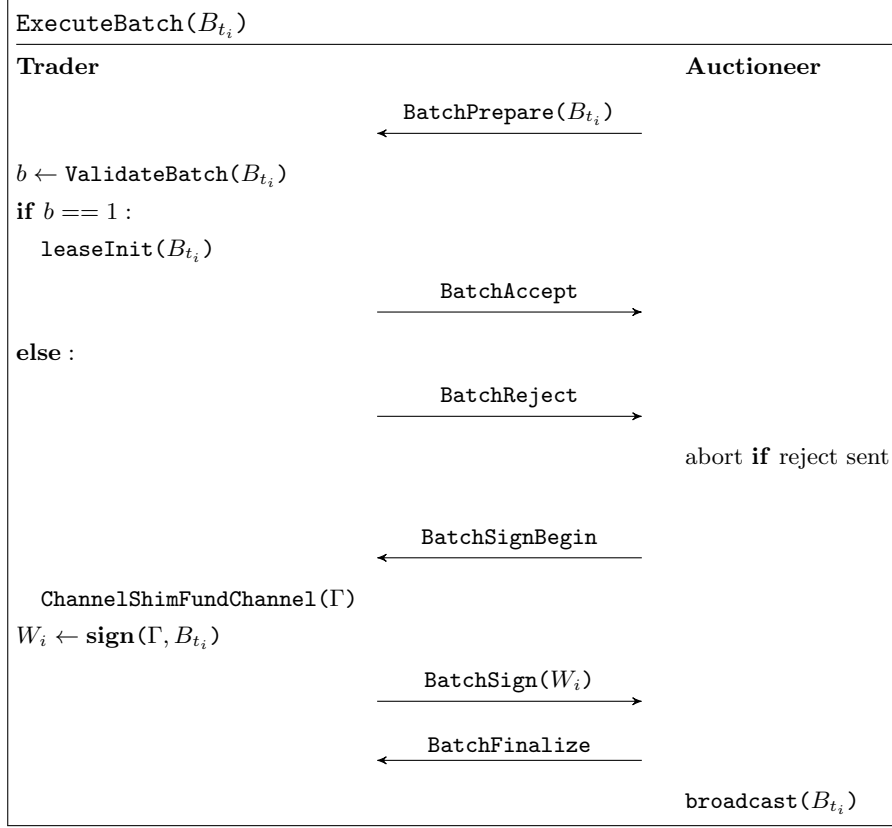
ExecuteBatch($B_{t_i}$)

**Trader** **Auctioneer**

BatchPrepare($B_{t_i}$)

$b \leftarrow$ ValidateBatch($B_{t_i}$)

**if** $b == 1$ :

leaseInit($B_{t_i}$)

BatchAccept

**else** :

BatchReject

abort **if** reject sent

BatchSignBegin

ChannelShimFundChannel($\Gamma$)

$W_i \leftarrow \mathbf{sign}(\Gamma, B_{t_i})$

BatchSign($W_i$)

BatchFinalize

broadcast($B_{t_i}$)